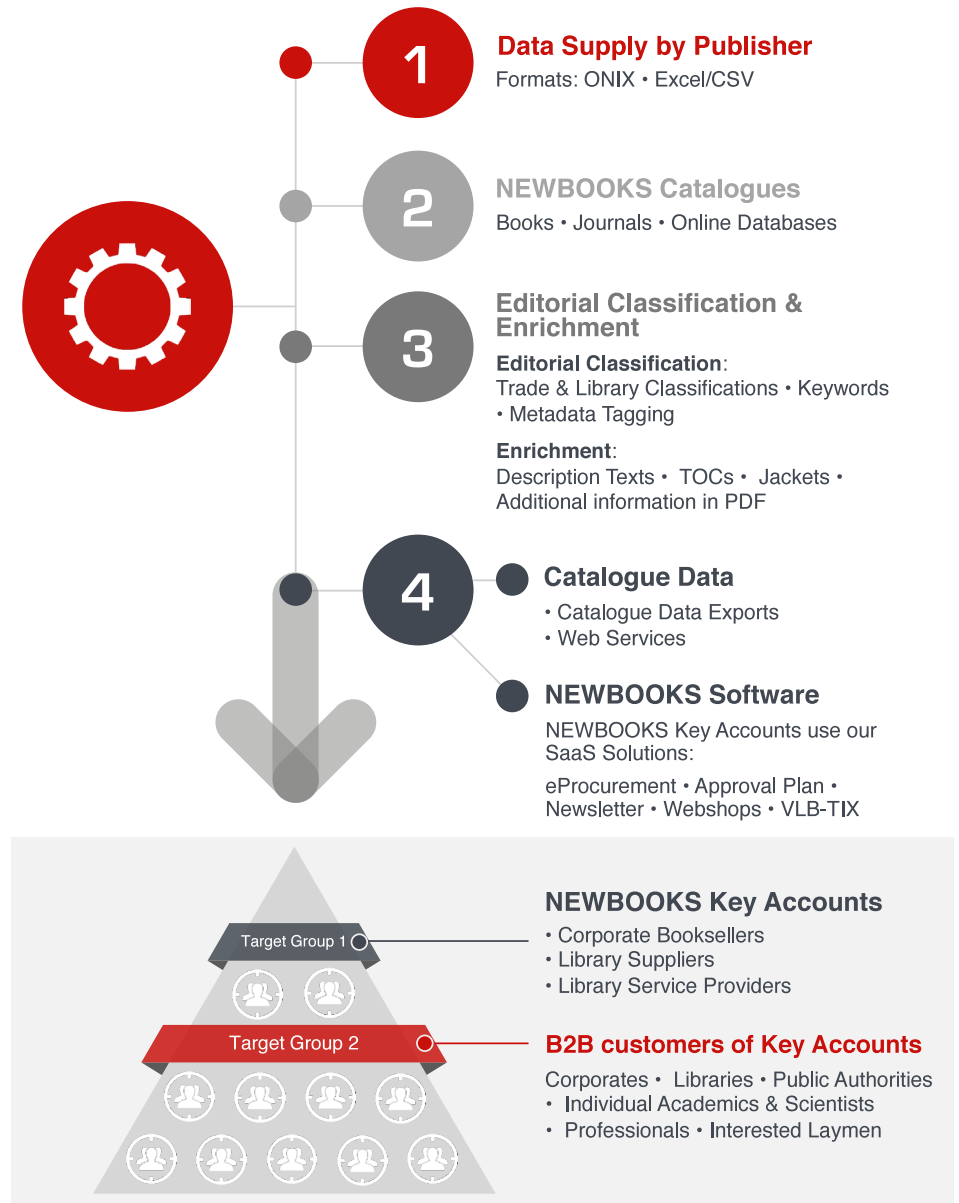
1

Data Supply by Publisher
Formats: ONIX • Excel/CSV

2

NEWBOOKS Catalogues
Books • Journals • Online Databases

3

Editorial Classification & Enrichment
Editorial Classification:
Trade & Library Classifications • Keywords • Metadata Tagging

Enrichment:
Description Texts • TOCs • Jackets • Additional information in PDF

4

Catalogue Data
• Catalogue Data Exports
• Web Services

NEWBOOKS Software
NEWBOOKS Key Accounts use our SaaS Solutions:

eProcurement • Approval Plan • Newsletter • Webshops • VLB-TIX

Target Group 1

Target Group 2

NEWBOOKS Key Accounts
• Corporate Booksellers
• Library Suppliers
• Library Service Providers

B2B customers of Key Accounts
Corporates • Libraries • Public Authorities • Individual Academics & Scientists • Professionals • Interested Laymen